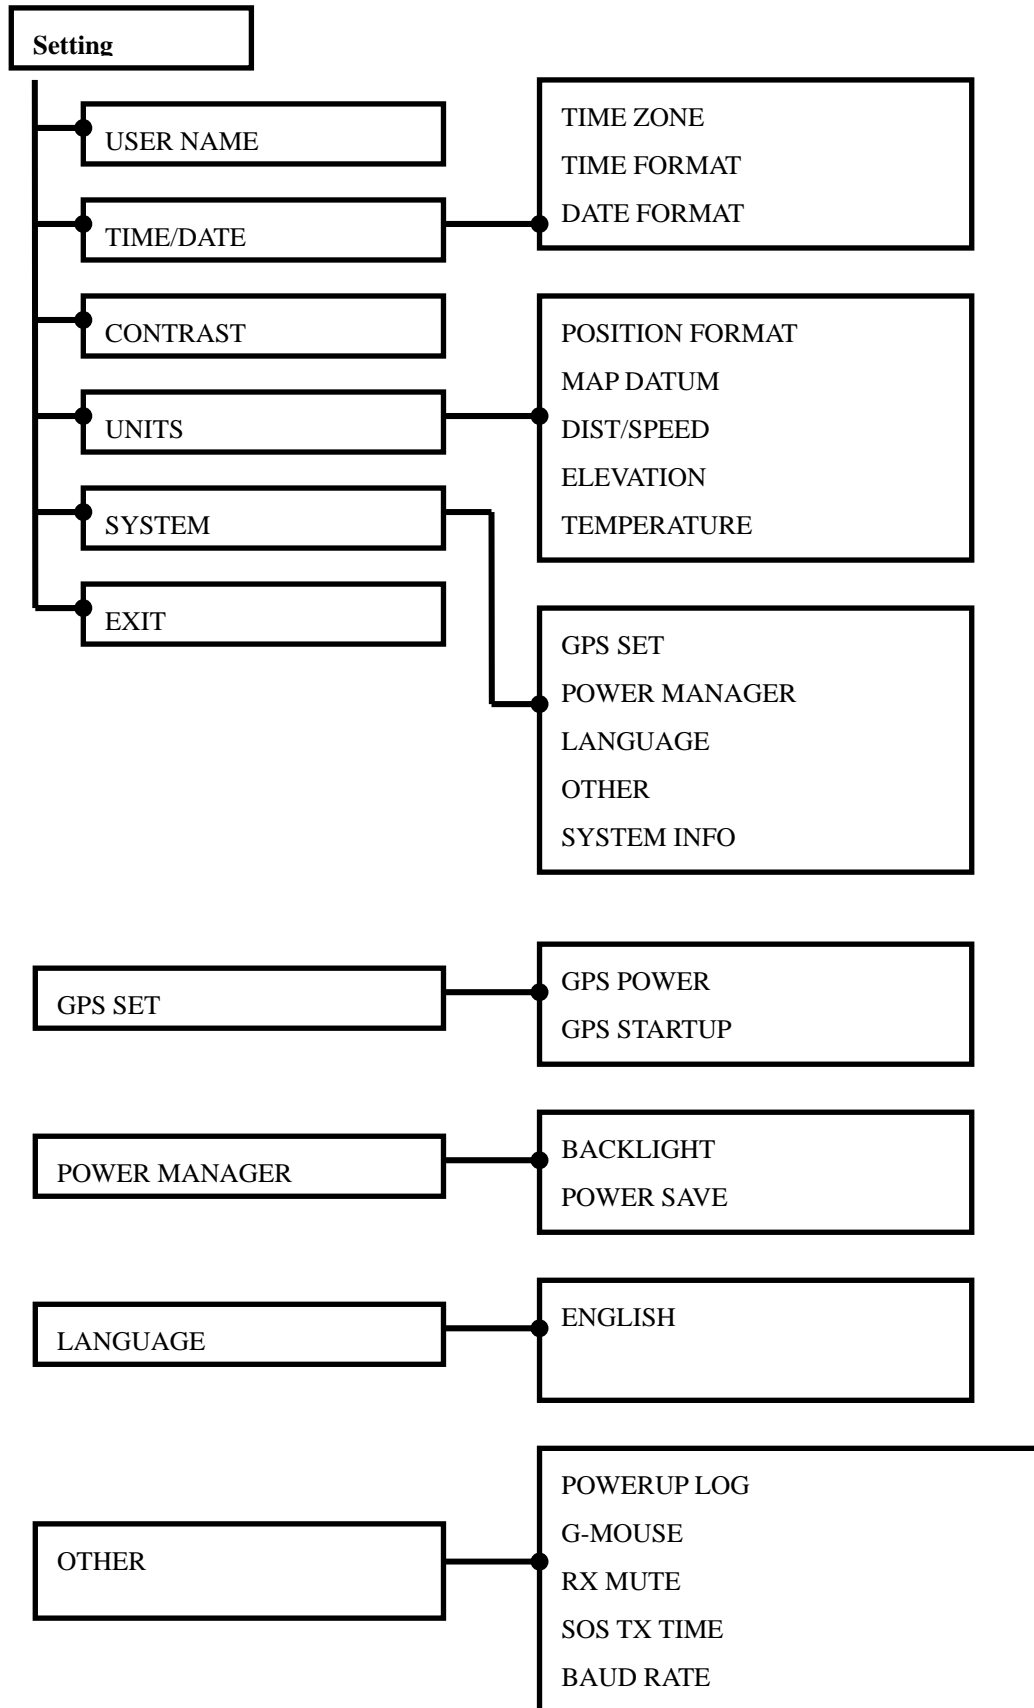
Setting

USER NAME

TIME/DATE

TIME ZONE
TIME FORMAT
DATE FORMAT

CONTRAST

UNITS

POSITION FORMAT
MAP DATUM
DIST/SPEED
ELEVATION
TEMPERATURE

SYSTEM

EXIT

GPS SET
POWER MANAGER
LANGUAGE
OTHER
SYSTEM INFO

GPS SET

GPS POWER
GPS STARTUP

POWER MANAGER

BACKLIGHT
POWER SAVE

LANGUAGE

ENGLISH

OTHER

POWERUP LOG
G-MOUSE
RX MUTE
SOS TX TIME
BAUD RATE